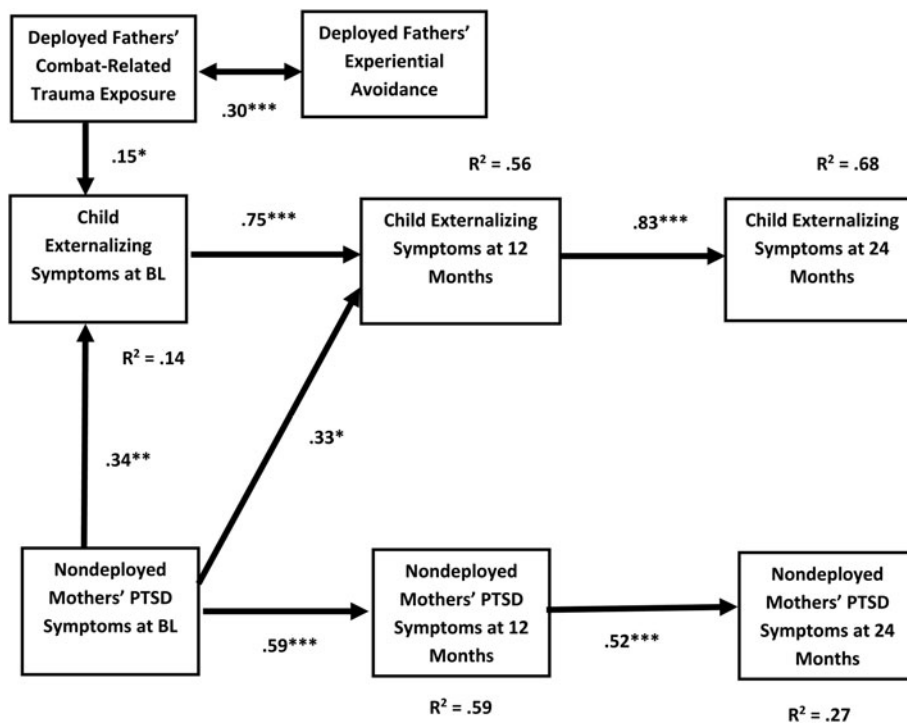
Deployed Fathers' Combat-Related Trauma Exposure

Deployed Fathers' Experiential Avoidance

.30***

.15*

$R^2 = .56$

$R^2 = .68$

Child Externalizing Symptoms at BL

.75***

Child Externalizing Symptoms at 12 Months

.83***

Child Externalizing Symptoms at 24 Months

$R^2 = .14$

.33*

.34**

Nondeployed Mothers' PTSD Symptoms at BL

Nondeployed Mothers' PTSD Symptoms at 12 Months

Nondeployed Mothers' PTSD Symptoms at 24 Months

.59***

.52***

$R^2 = .59$

$R^2 = .27$